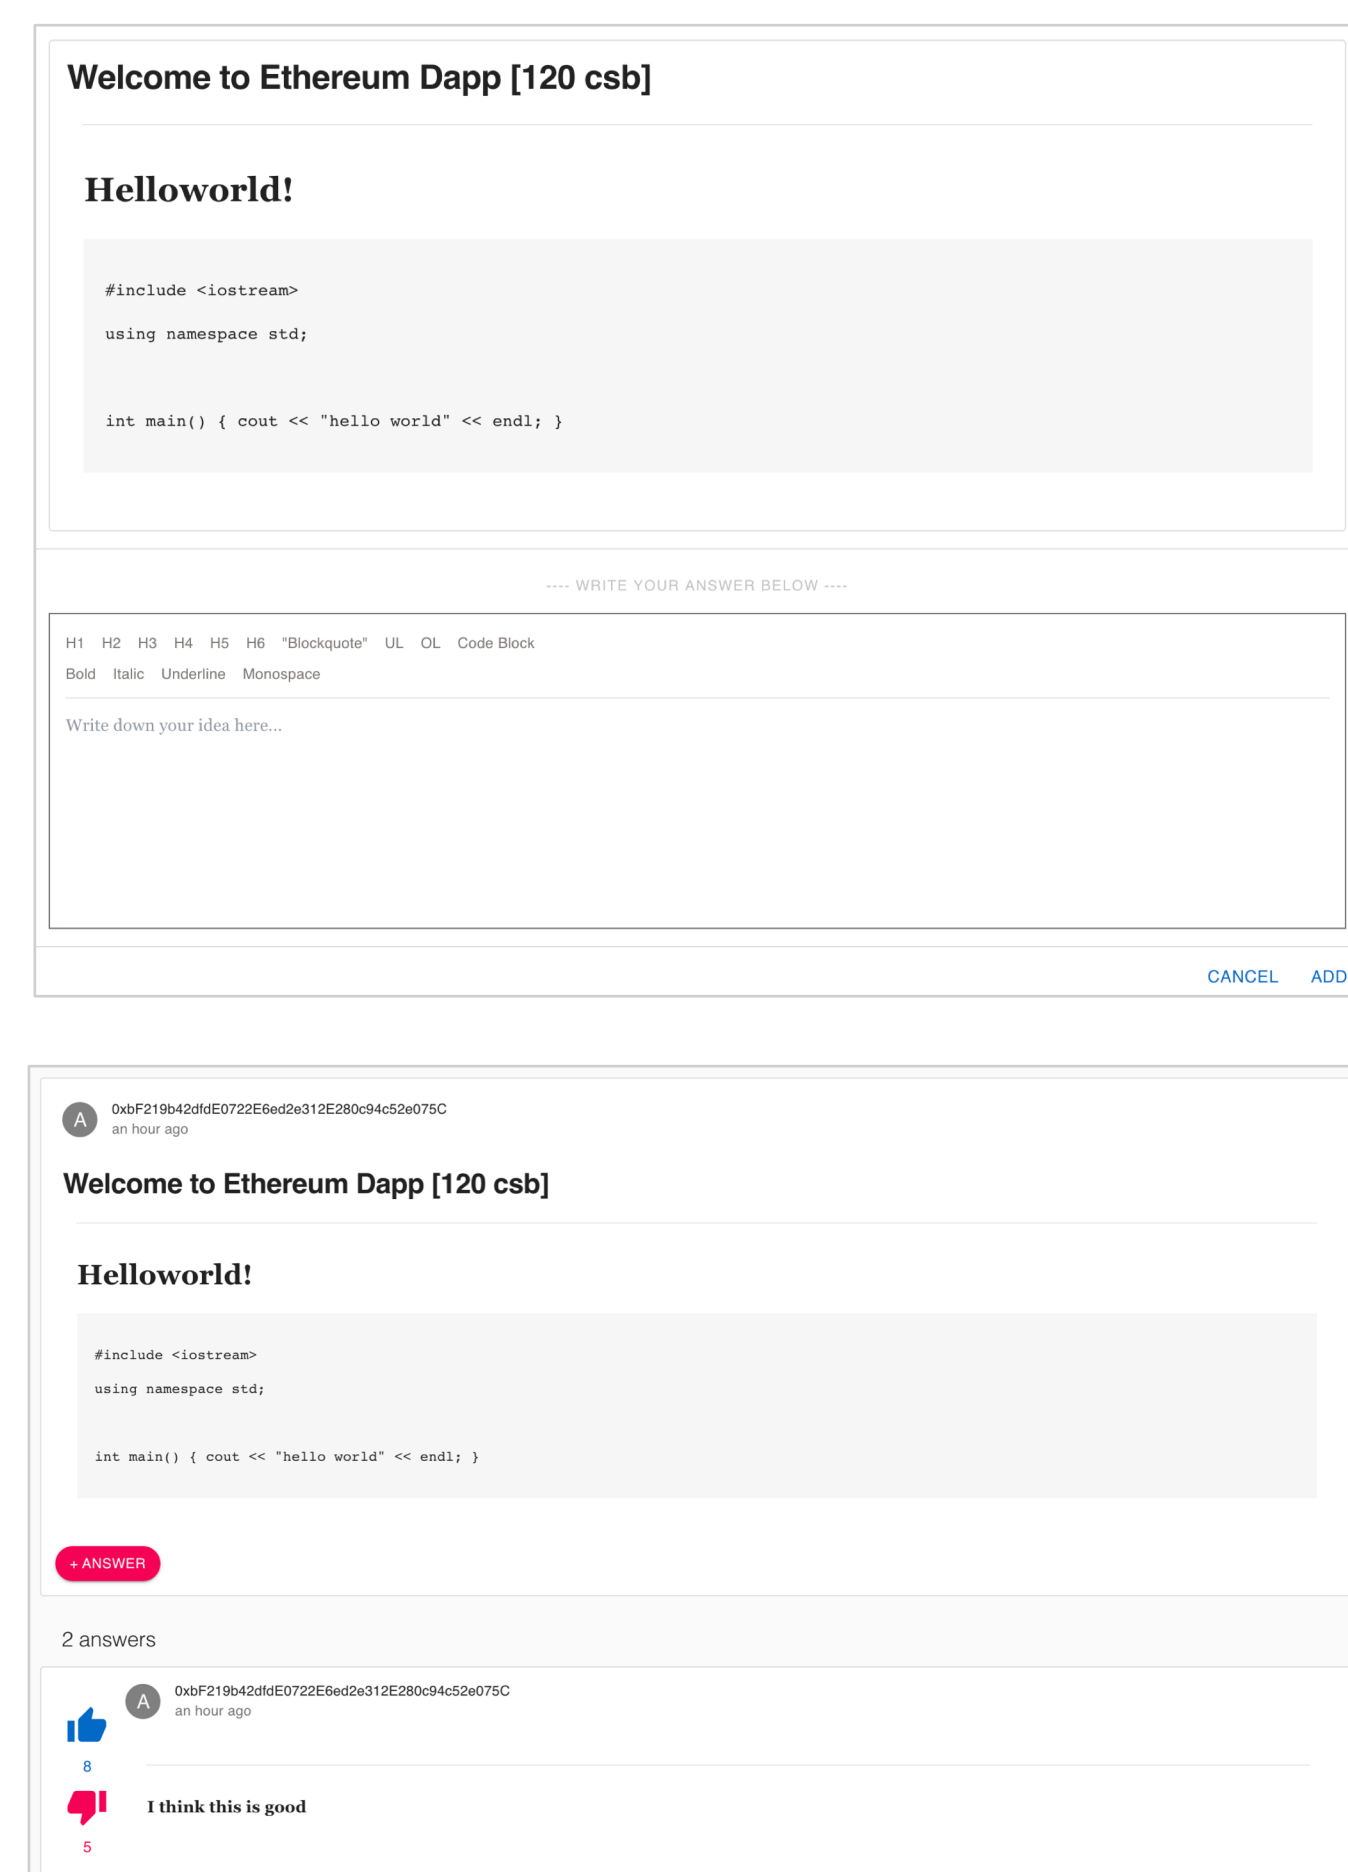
Welcome to Ethereum Dapp [120 csb]

Helloworld!

```
#include <iostream>

using namespace std;


int main() { cout << "hello world" << endl; }
```

---- WRITE YOUR ANSWER BELOW ----

H1 H2 H3 H4 H5 H6 "Blockquote" UL OL Code Block
Bold Italic Underline Monospace

Write down your idea here...

CANCEL ADD

A 0xbF219b42dfdE0722E6ed2e312E280c94c52e075C
an hour ago

Welcome to Ethereum Dapp [120 csb]

Helloworld!

```
#include <iostream>

using namespace std;


int main() { cout << "hello world" << endl; }
```

+ ANSWER

2 answers

A 0xbF219b42dfdE0722E6ed2e312E280c94c52e075C
an hour ago

8

5

I think this is good